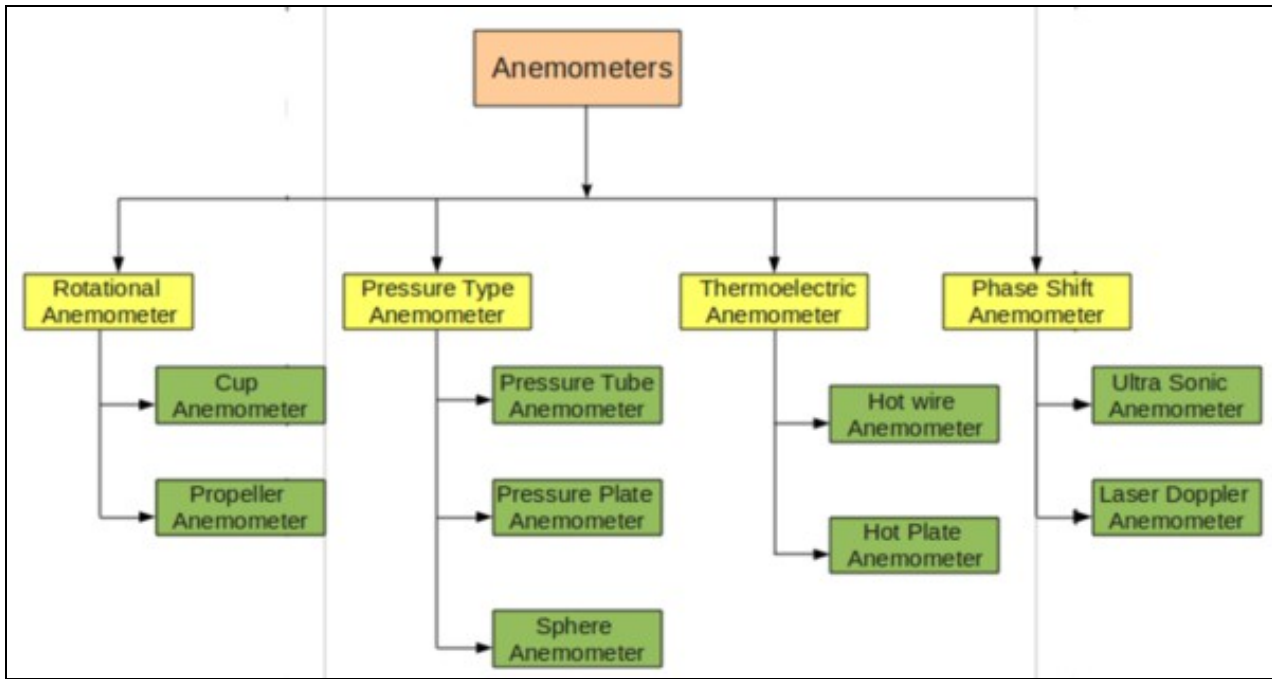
Anemometers

Rotational Anemometer

Cup Anemometer

Propeller Anemometer

Pressure Type Anemometer

Pressure Tube Anemometer

Pressure Plate Anemometer

Sphere Anemometer

Thermoelectric Anemometer

Hot wire Anemometer

Hot Plate Anemometer

Phase Shift Anemometer

Ultra Sonic Anemometer

Laser Doppler Anemometer